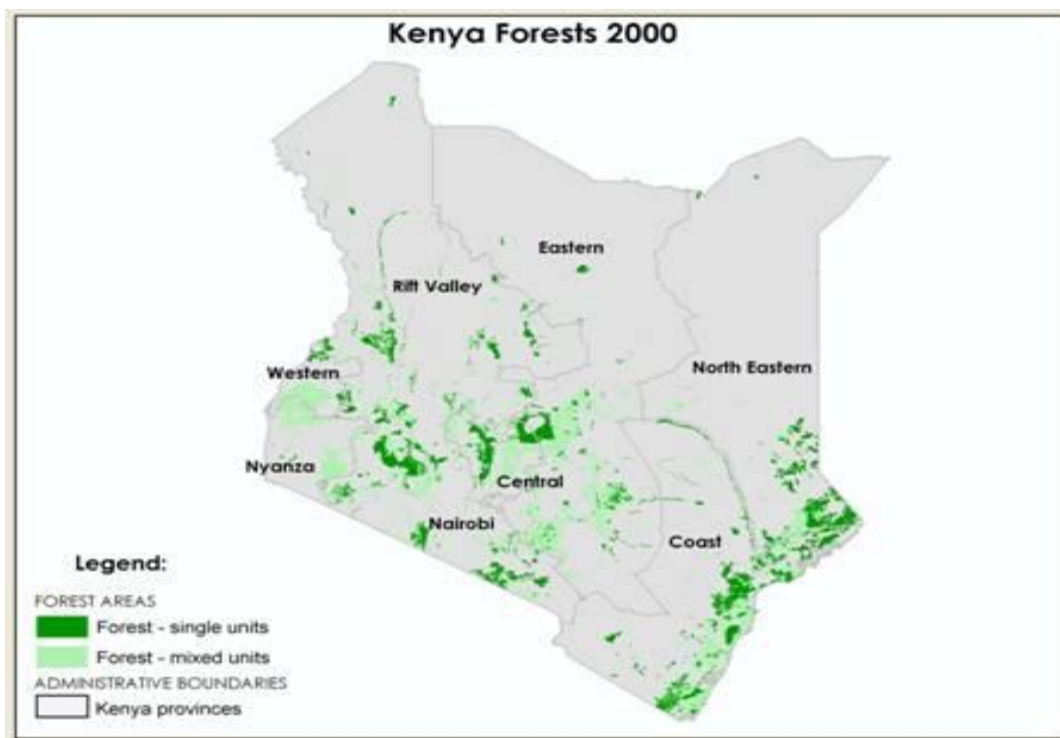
Kenya Forests 2000

Eastern

Rift Valley

Western

North Eastern

Nyanza

Central

Nairobi

Coast

Legend:

FOREST AREAS

Forest - single units

Forest - mixed units

ADMINISTRATIVE BOUNDARIES

Kenya provinces